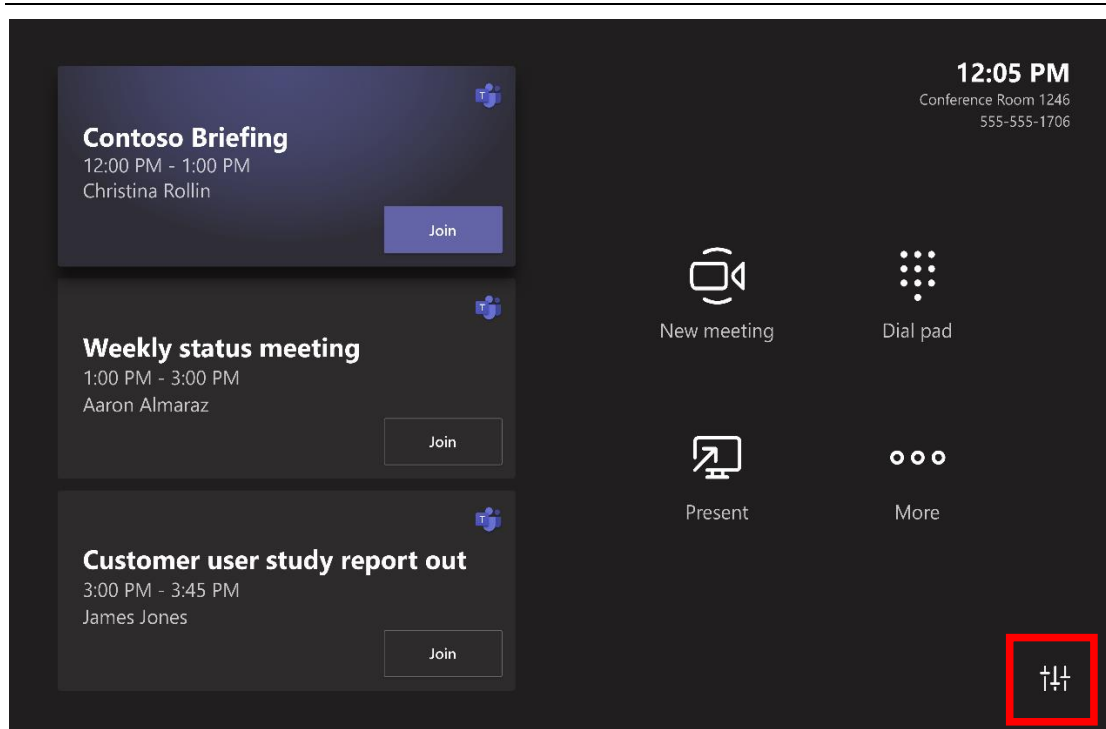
12:05 PM
Conference Room 1246
555-555-1706

Contoso Briefing
12:00 PM - 1:00 PM
Christina Rollin
Join

Weekly status meeting
1:00 PM - 3:00 PM
Aaron Almaraz
Join

Customer user study report out
3:00 PM - 3:45 PM
James Jones
Join

New meeting
Dial pad
Present
More